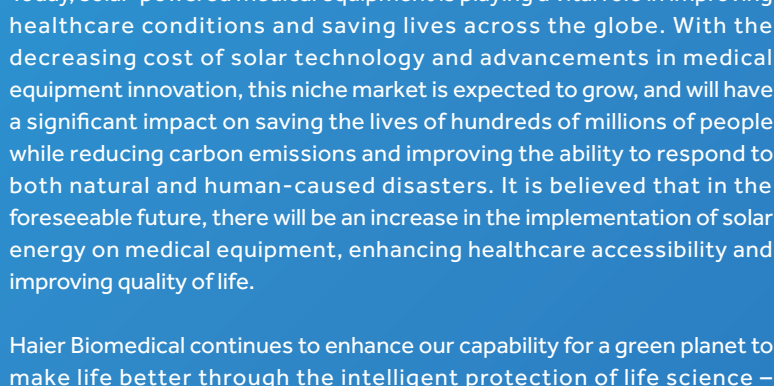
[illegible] healthcare conditions and saving lives across the globe. With the decreasing cost of solar technology and advancements in medical equipment innovation, this niche market is expected to grow, and will have a significant impact on saving the lives of hundreds of millions of people while reducing carbon emissions and improving the ability to respond to both natural and human-caused disasters. It is believed that in the foreseeable future, there will be an increase in the implementation of solar energy on medical equipment, enhancing healthcare accessibility and improving quality of life.

Haier Biomedical continues to enhance our capability for a green planet to make life better through the intelligent protection of life science –